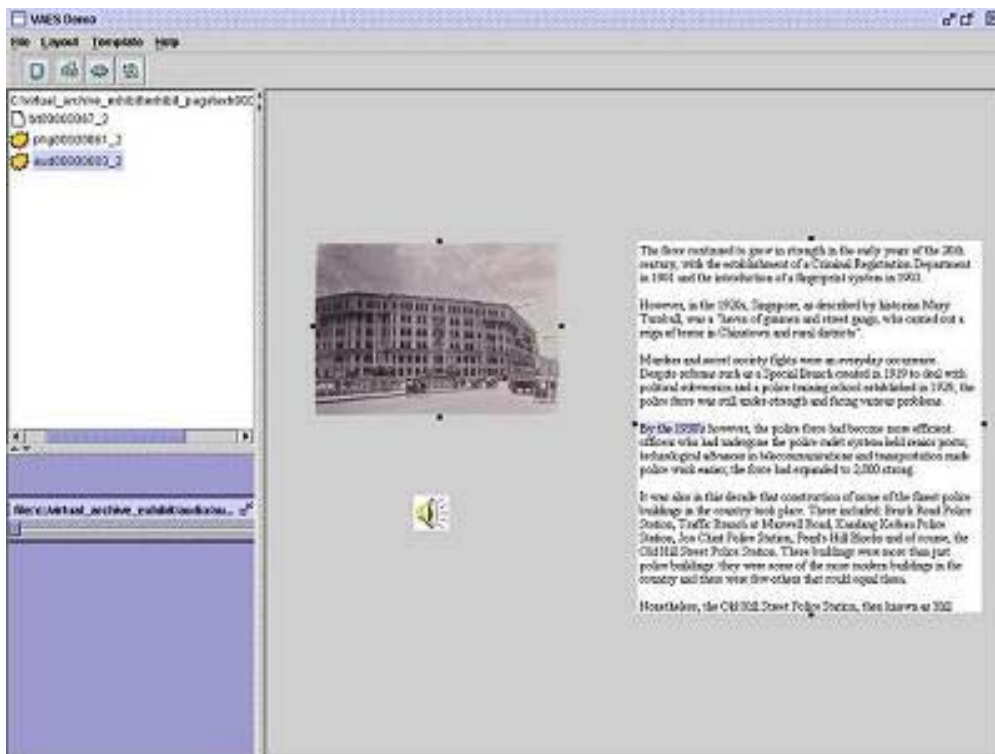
VAES Demo

File Layout Template Help

C:\virtual_archive_exhibit\exhibit_page\sub00C

txt00000007_2

png00000001_2

aud00000003_2

file:\\virtual_archive_exhibit\audio\au...

The force continued to grow in strength in the early years of the 20th century, with the establishment of a Criminal Registration Department in 1901 and the introduction of a fingerprint system in 1903.

However, in the 1920s, Singapore, as described by historian Mary Turnbull, was a "haven of gunmen and street gangs, who carried out a reign of terror in Chinatown and rural districts".

Murders and secret society fights were an everyday occurrence. Despite reforms such as a Special Branch created in 1919 to deal with political subversion and a police training school established in 1920, the police force was still under-strength and facing various problems.

By the 1930s however, the police force had become more efficient: officers who had undergone the police cadet system held senior posts; technological advances in telecommunications and transportation made police work easier; the force had expanded to 2,000 strong.

It was also in this decade that construction of some of the finest police buildings in the country took place. These included: Beach Road Police Station, Traffic Branch at Maxwell Road, Kandang Kerbau Police Station, Joo Chiat Police Station, Pearl's Hill Blocks and of course, the Old Hill Street Police Station. These buildings were more than just police buildings: they were some of the more modern buildings in the country and there were few others that could equal them.

Nonetheless, the Old Hill Street Police Station, then known as Hill